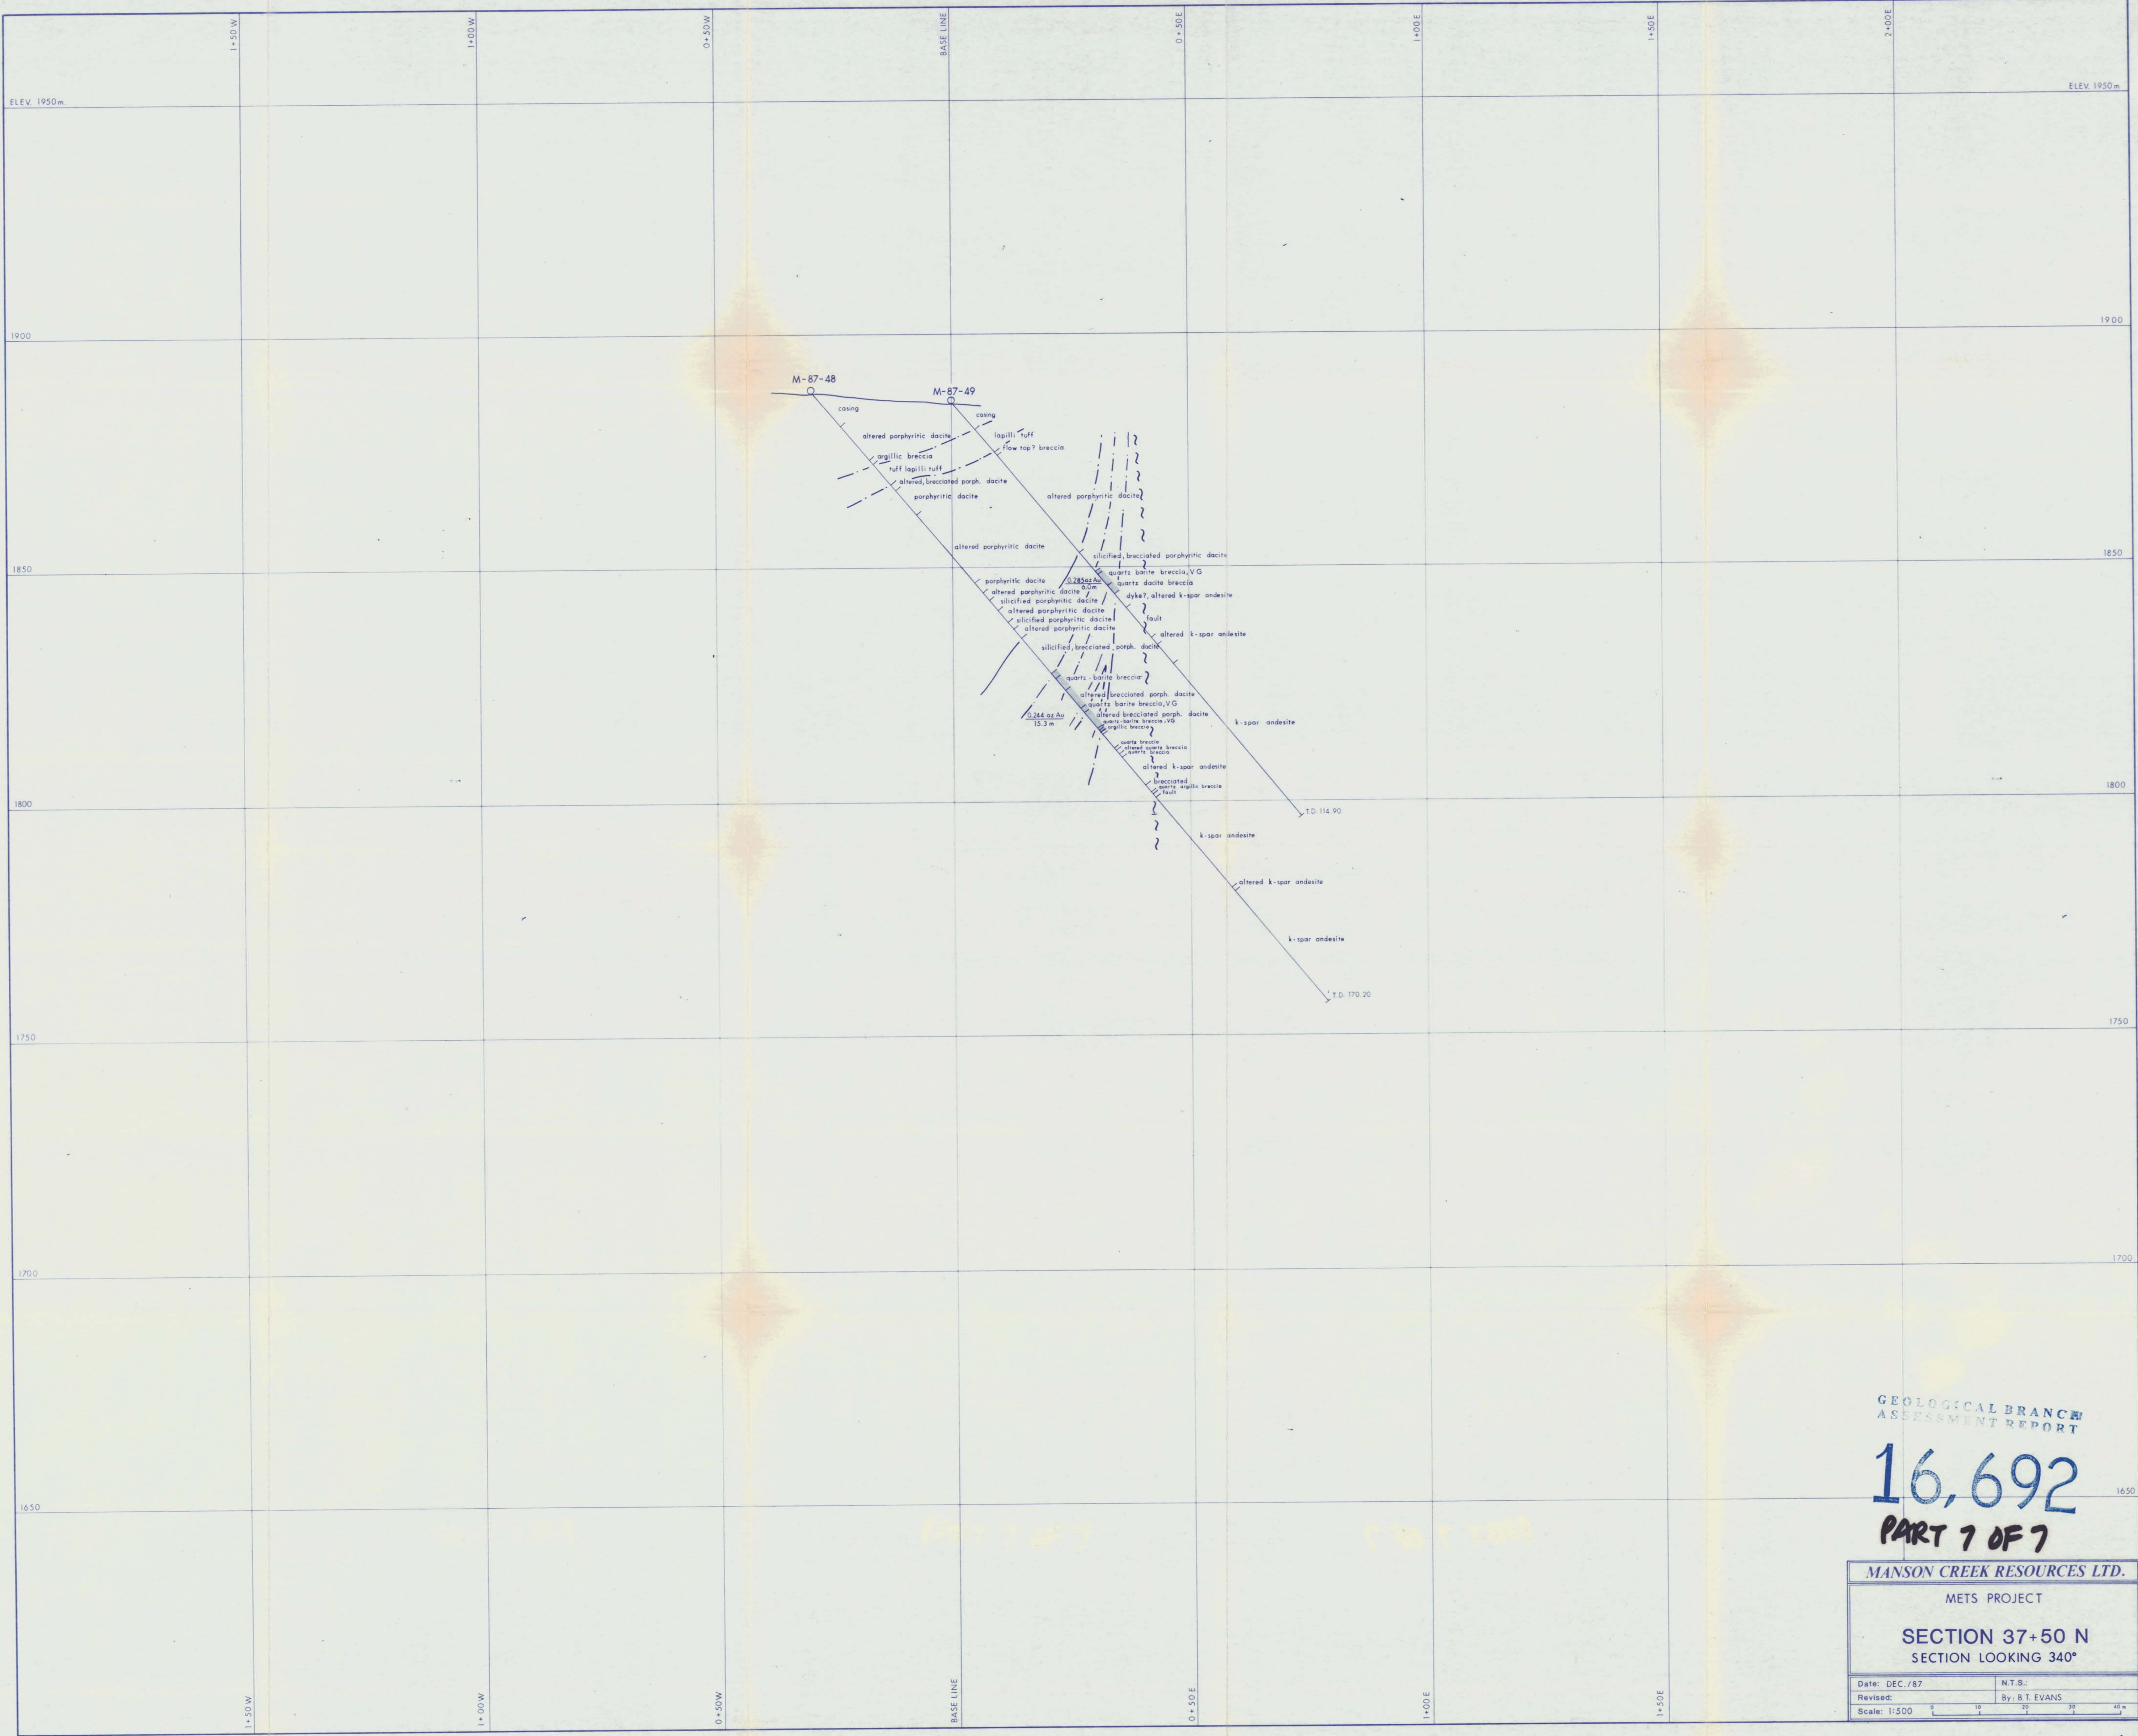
1+50W
1+00W
0+50W
BASE LINE
0+50E
1+00E
1+50E
2+00E

ELEV. 1950m
ELEV. 1950m

1900
1900

M-87-48
M-87-49
casing
casing
altered porphyritic dacite
lapilli tuff
flow top? breccia
argillic breccia
tuff lapilli tuff
altered, brecciated porph. dacite
porphyritic dacite
altered porphyritic dacite
altered porphyritic dacite
silicified, brecciated porphyritic dacite

1850
1850

porphyritic dacite
0.285 oz Au
6.0 m
quartz barite breccia, VG
quartz dacite breccia
altered porphyritic dacite
dyke?, altered k-spar andesite
silicified porphyritic dacite
altered porphyritic dacite
silicified porphyritic dacite
fault
altered porphyritic dacite
altered k-spar andesite
silicified, brecciated porph. dacite
quartz - barite breccia
altered brecciated porph. dacite
quartz barite breccia, VG
0.244 oz Au
15.3 m
altered brecciated porph. dacite
quartz-barite breccia, VG
argillic breccia
k-spar andesite
quartz breccia
altered quartz breccia
quartz breccia
altered k-spar andesite
brecciated
quartz argillic breccia
fault

1800
1800

T.D. 114.90
k-spar andesite
altered k-spar andesite
k-spar andesite
T.D. 170.20

1750
1750

1700
1700

GEOLOGICAL BRANCH
ASSESSMENT REPORT

16,692

PART 7 OF 7

1650
1650

MANSON CREEK RESOURCES LTD.
METS PROJECT
SECTION 37+50 N
SECTION LOOKING 340°
Date: DEC./87
N.T.S.:
Revised:
By: B.T. EVANS
Scale: 1:500
0 10 20 30 40 m

1+50W
1+00W
0+50W
BASE LINE
0+50E
1+00E
1+50E